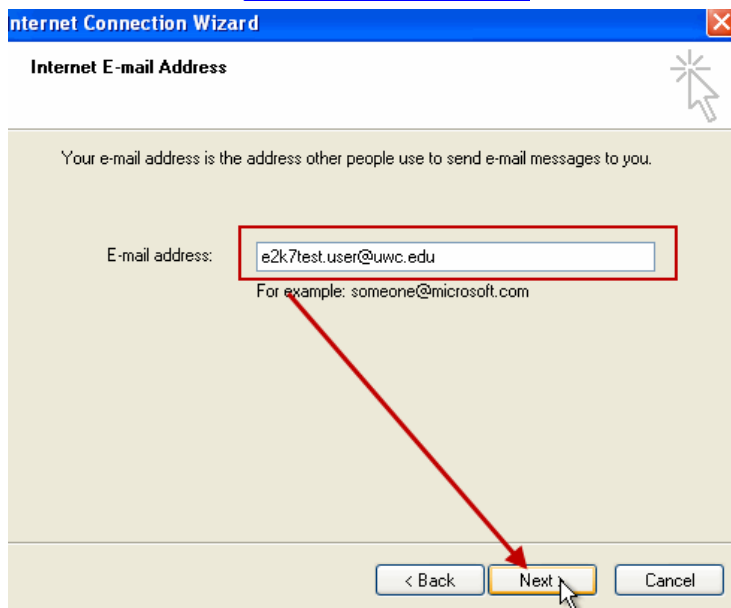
nternet Connection Wizard

Internet E-mail Address

Your e-mail address is the address other people use to send e-mail messages to you.

E-mail address: e2k7test.user@uwc.edu

For example: someone@microsoft.com

< Back Next > Cancel